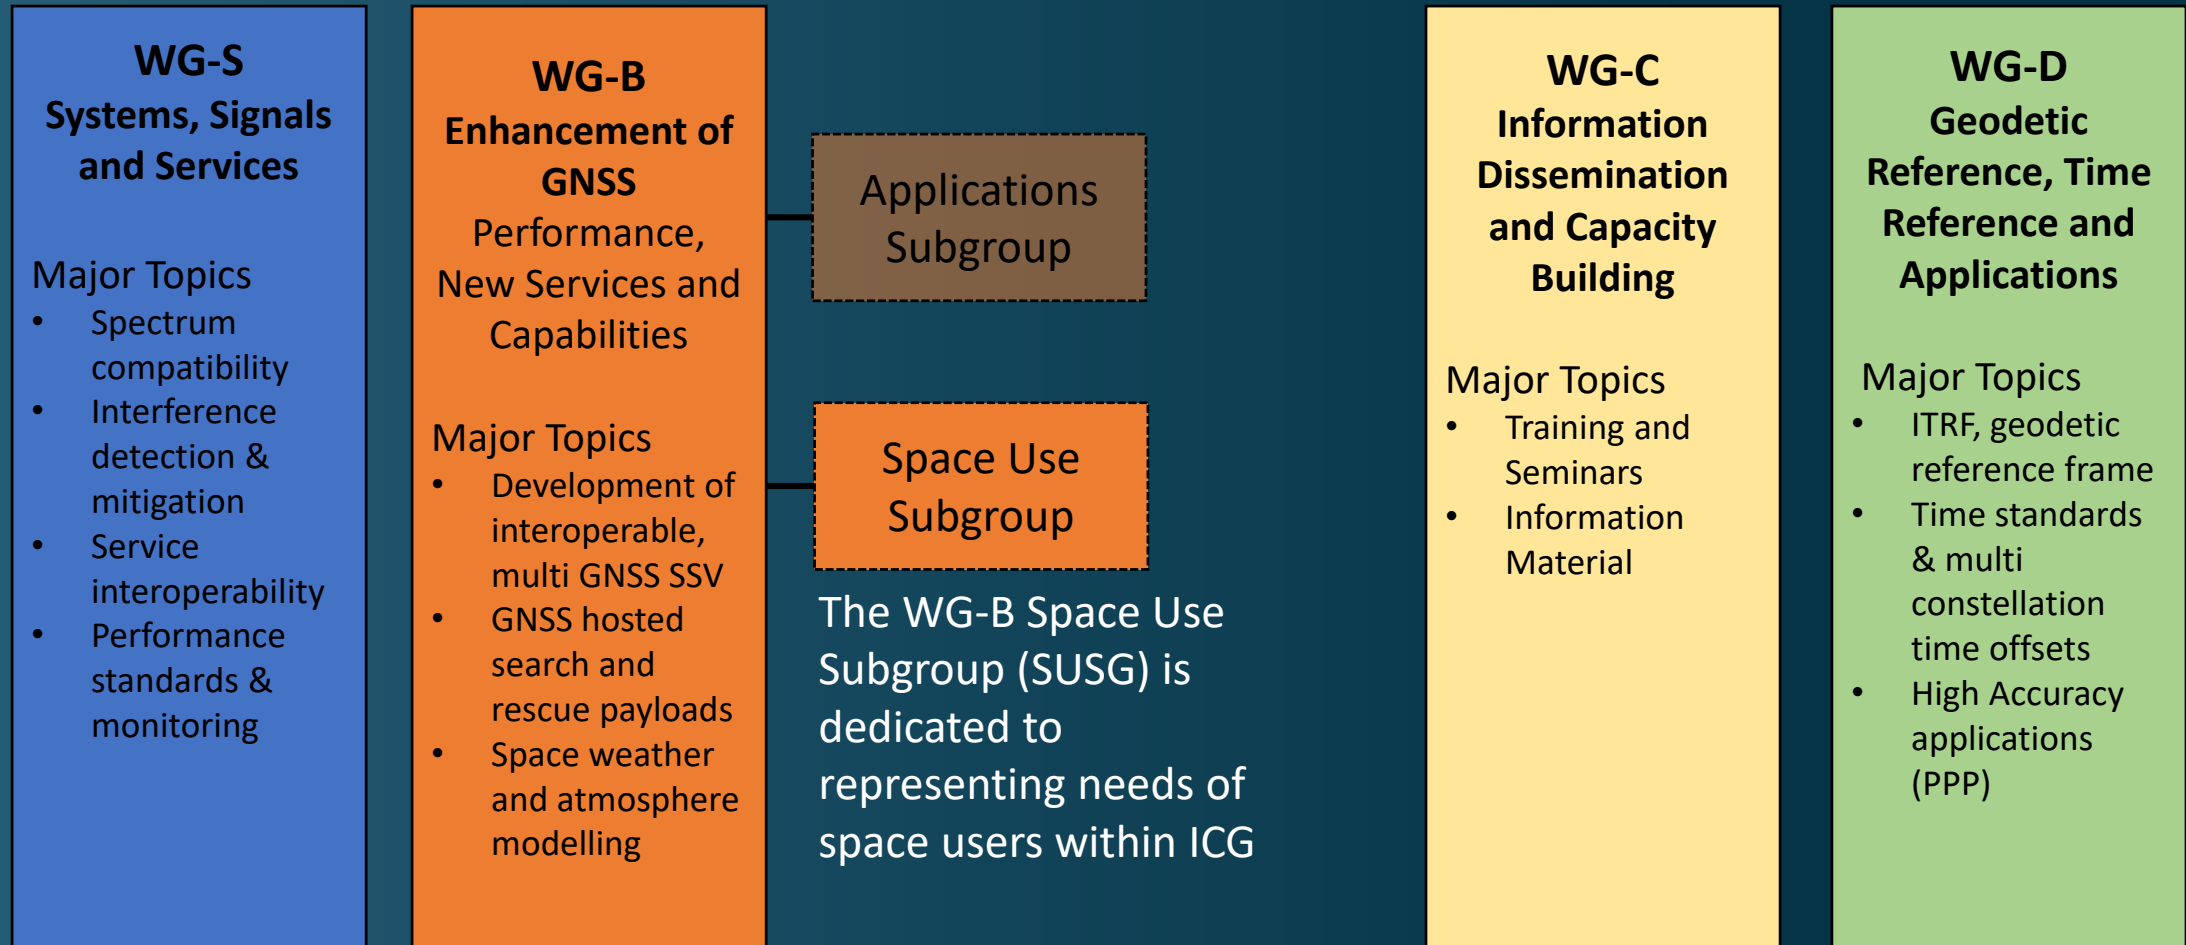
WG-S
Systems, Signals and Services

Major Topics
• Spectrum compatibility
• Interference detection & mitigation
• Service interoperability
• Performance standards & monitoring

WG-B
Enhancement of GNSS
Performance, New Services and Capabilities

Major Topics
• Development of interoperable, multi GNSS SSV
• GNSS hosted search and rescue payloads
• Space weather and atmosphere modelling

Applications Subgroup

Space Use Subgroup

The WG-B Space Use Subgroup (SUSG) is dedicated to representing needs of space users within ICG

WG-C
Information Dissemination and Capacity Building

Major Topics
• Training and Seminars
• Information Material

WG-D
Geodetic Reference, Time Reference and Applications

Major Topics
• ITRF, geodetic reference frame
• Time standards & multi constellation time offsets
• High Accuracy applications (PPP)